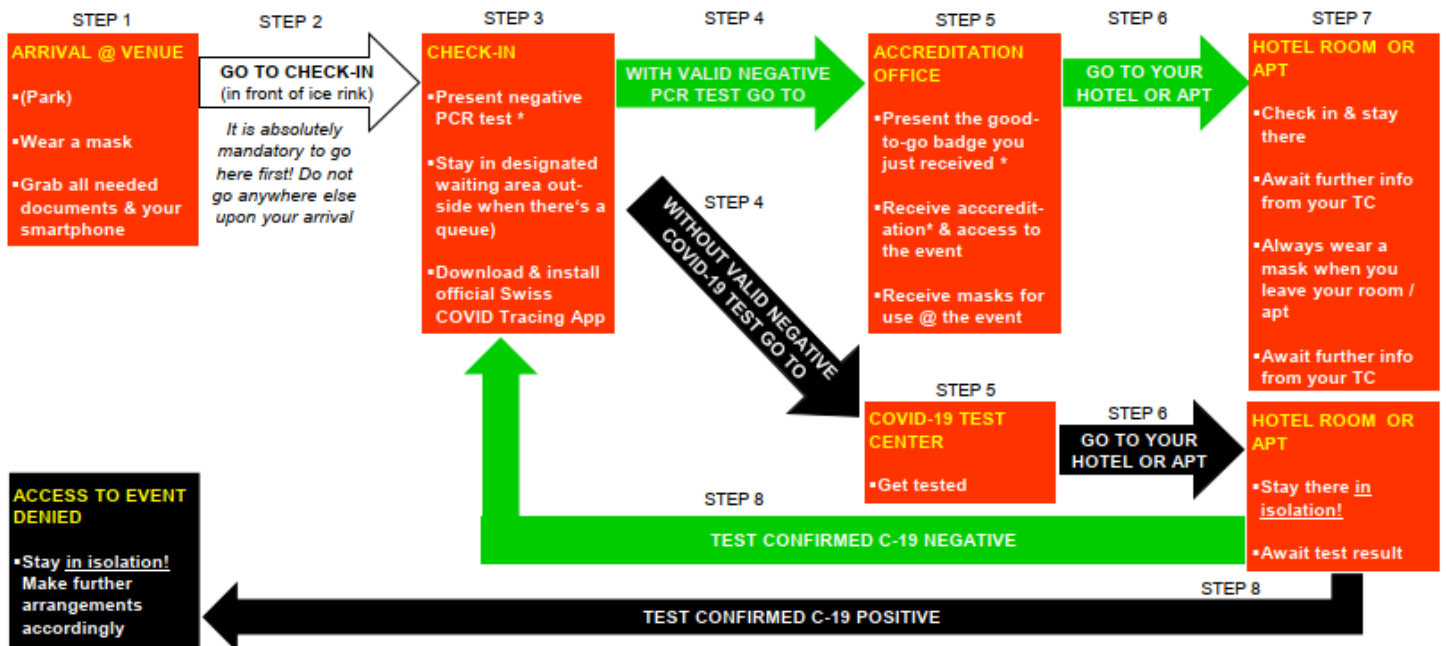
STEP 1

ARRIVAL @ VENUE

▪(Park)

▪Wear a mask

▪Grab all needed documents & your smartphone

STEP 2

GO TO CHECK-IN (in front of ice rink)

It is absolutely mandatory to go here first! Do not go anywhere else upon your arrival

STEP 3

CHECK-IN

▪Present negative PCR test *

▪Stay in designated waiting area outside when there's a queue)

▪Download & install official Swiss COVID Tracing App

STEP 4

WITH VALID NEGATIVE PCR TEST GO TO

STEP 5

ACCREDITATION OFFICE

▪Present the good-to-go badge you just received *

▪Receive acccreditation* & access to the event

▪Receive masks for use @ the event

STEP 6

GO TO YOUR HOTEL OR APT

STEP 7

HOTEL ROOM OR APT

▪Check in & stay there

▪Await further info from your TC

▪Always wear a mask when you leave your room / apt

▪Await further info from your TC

STEP 4

WITHOUT VALID NEGATIVE COVID-19 TEST GO TO

STEP 5

COVID-19 TEST CENTER

▪Get tested

STEP 6

GO TO YOUR HOTEL OR APT

HOTEL ROOM OR APT

▪Stay there in isolation!

▪Await test result

STEP 8

TEST CONFIRMED C-19 NEGATIVE

STEP 8

TEST CONFIRMED C-19 POSITIVE

ACCESS TO EVENT DENIED

▪Stay in isolation! Make further arrangements accordingly